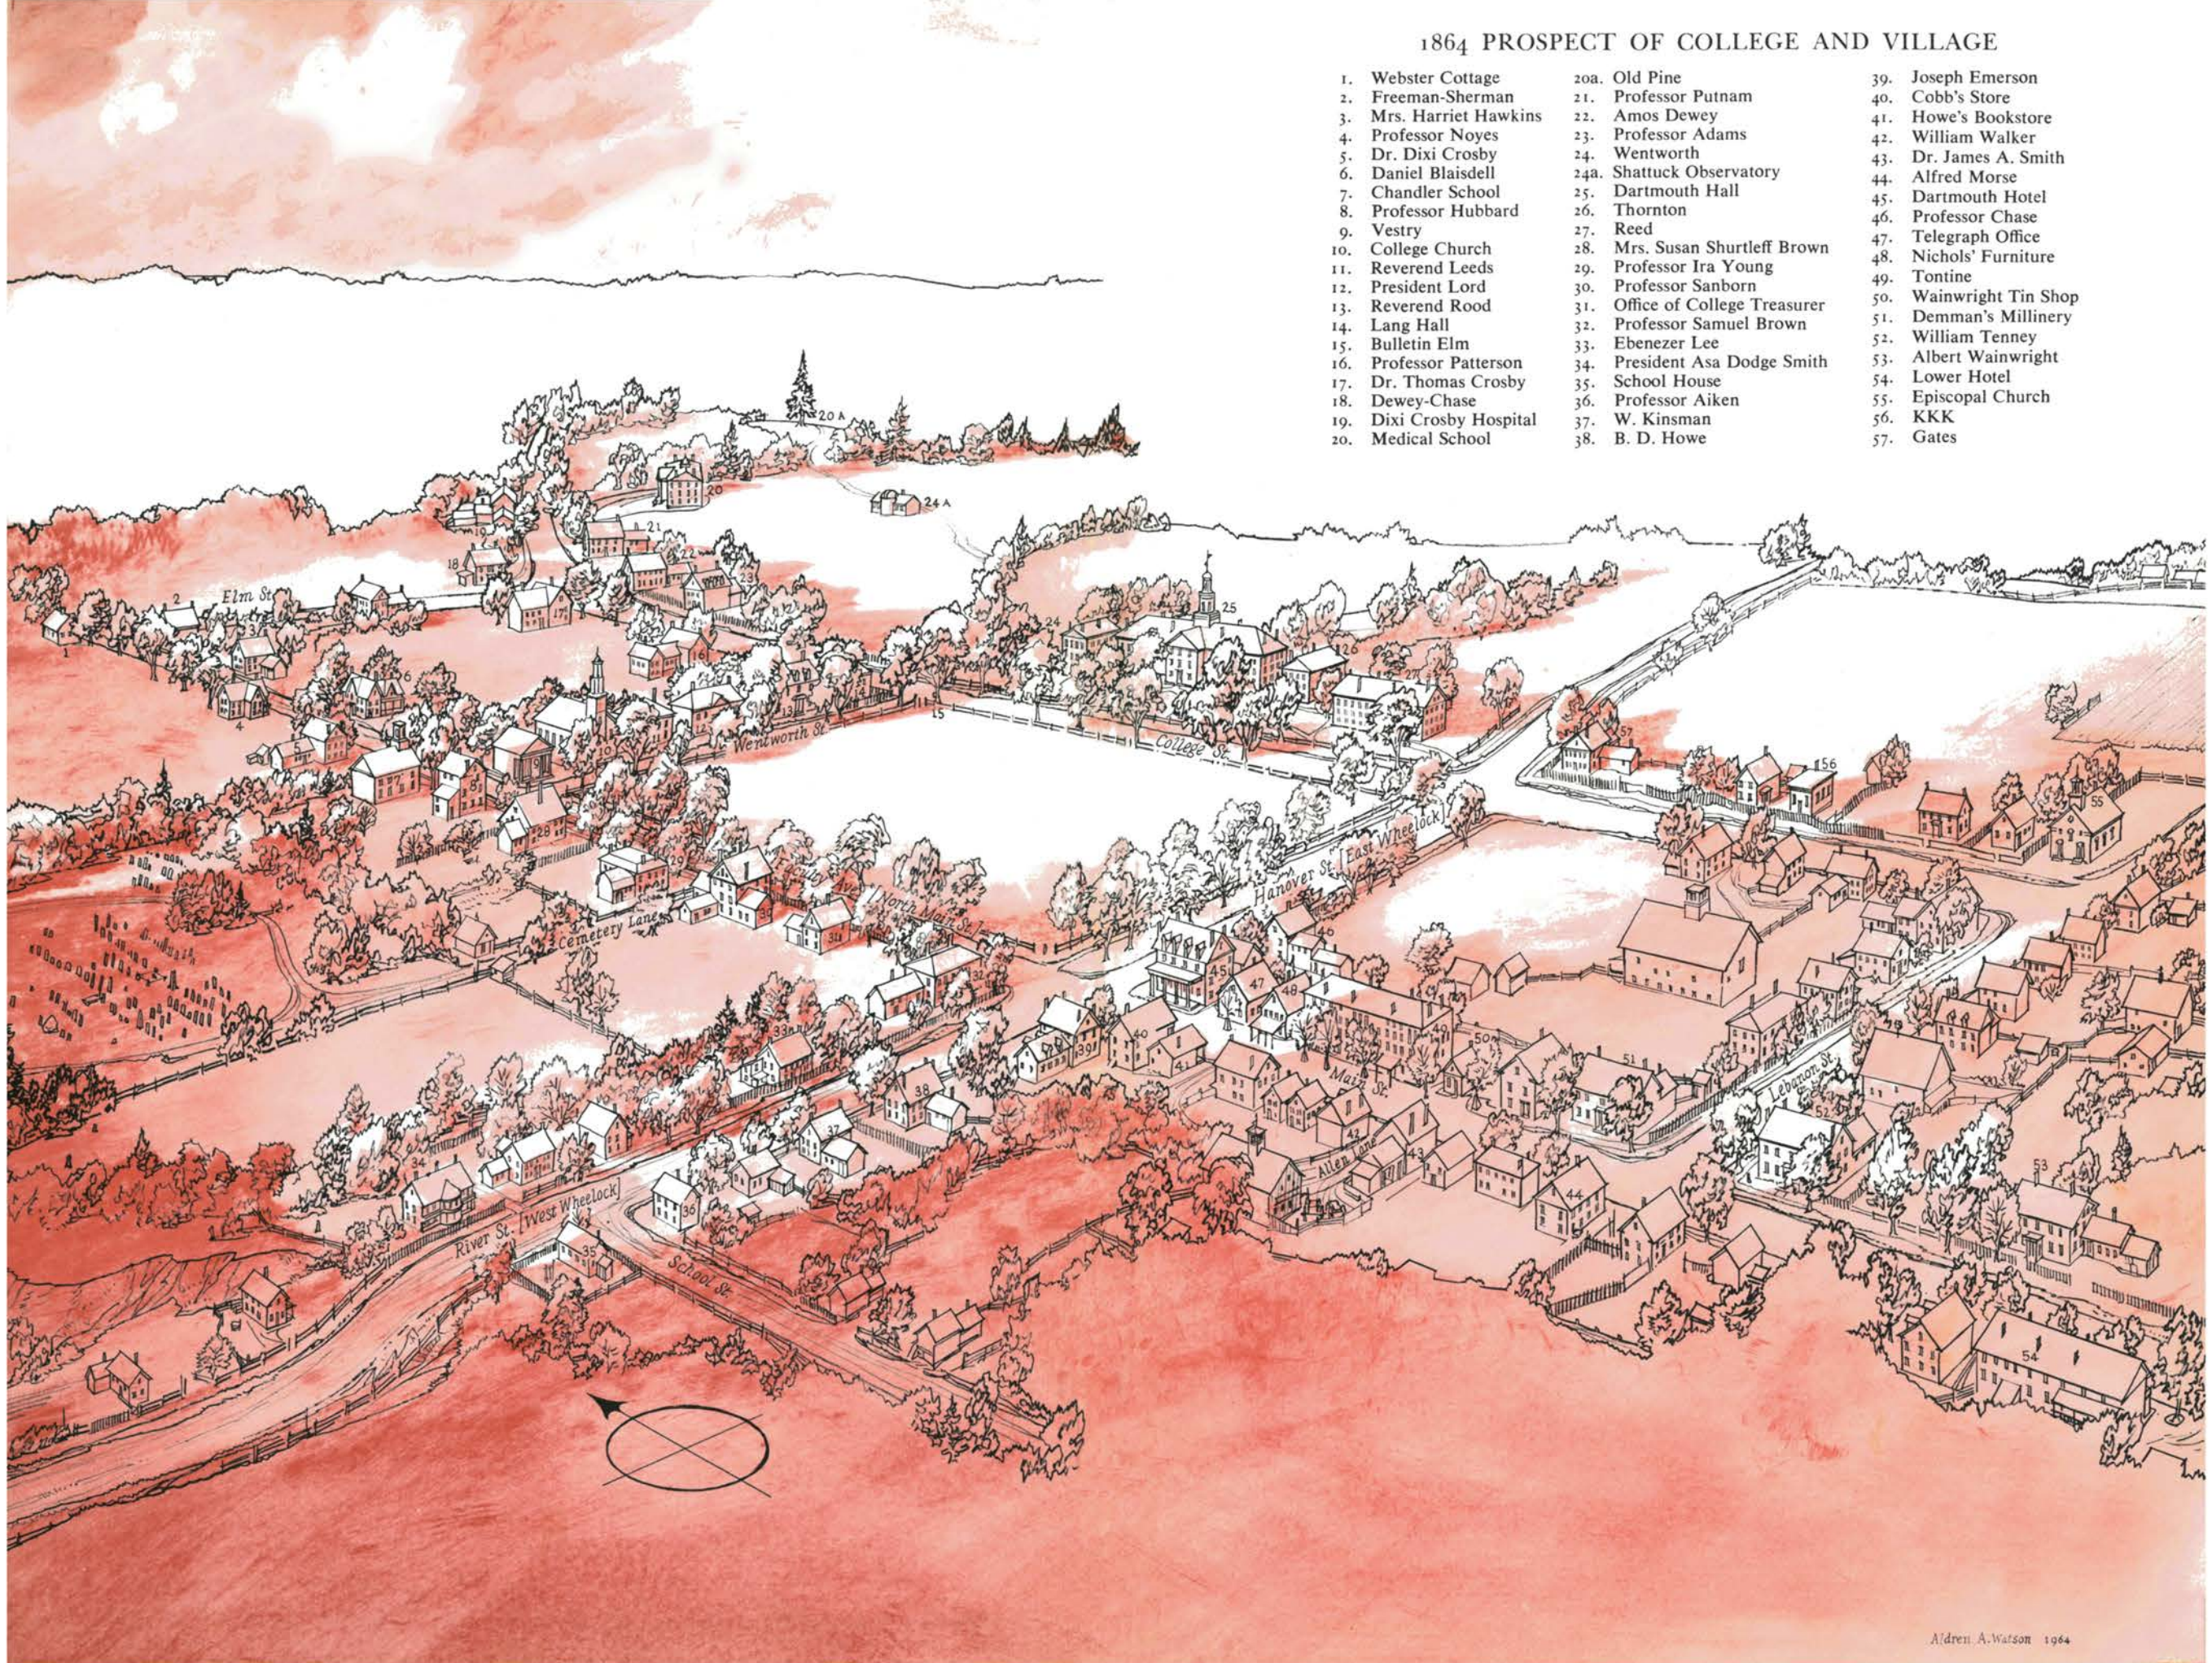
1864 PROSPECT OF COLLEGE AND VILLAGE

1. Webster Cottage
2. Freeman-Sherman
3. Mrs. Harriet Hawkins
4. Professor Noyes
5. Dr. Dixi Crosby
6. Daniel Blaisdell
7. Chandler School
8. Professor Hubbard
9. Vestry
10. College Church
11. Reverend Leeds
12. President Lord
13. Reverend Rood
14. Lang Hall
15. Bulletin Elm
16. Professor Patterson
17. Dr. Thomas Crosby
18. Dewey-Chase
19. Dixi Crosby Hospital
20. Medical School

20a. Old Pine
21. Professor Putnam
22. Amos Dewey
23. Professor Adams
24. Wentworth
24a. Shattuck Observatory
25. Dartmouth Hall
26. Thornton
27. Reed
28. Mrs. Susan Shurtleff Brown
29. Professor Ira Young
30. Professor Sanborn
31. Office of College Treasurer
32. Professor Samuel Brown
33. Ebenezer Lee
34. President Asa Dodge Smith
35. School House
36. Professor Aiken
37. W. Kinsman
38. B. D. Howe

39. Joseph Emerson
40. Cobb's Store
41. Howe's Bookstore
42. William Walker
43. Dr. James A. Smith
44. Alfred Morse
45. Dartmouth Hotel
46. Professor Chase
47. Telegraph Office
48. Nichols' Furniture
49. Tontine
50. Wainwright Tin Shop
51. Demman's Millinery
52. William Tenney
53. Albert Wainwright
54. Lower Hotel
55. Episcopal Church
56. KKK
57. Gates

20 A
20
24 A
21
18
2
Elm St.
23
1
17
22
12
24
25
26
16
4
Wentworth St.
15
College St.
56
55
29
Hanover St. [East Wheelock]
Cemetery Lane
North Main St.
46
45
47
48
33
50
51
38
Main St.
Lebanon St.
37
34
42
Allen Lane
43
44
53
River St. [West Wheelock]
36
35
School St.
54

Aldren A. Watson 1964